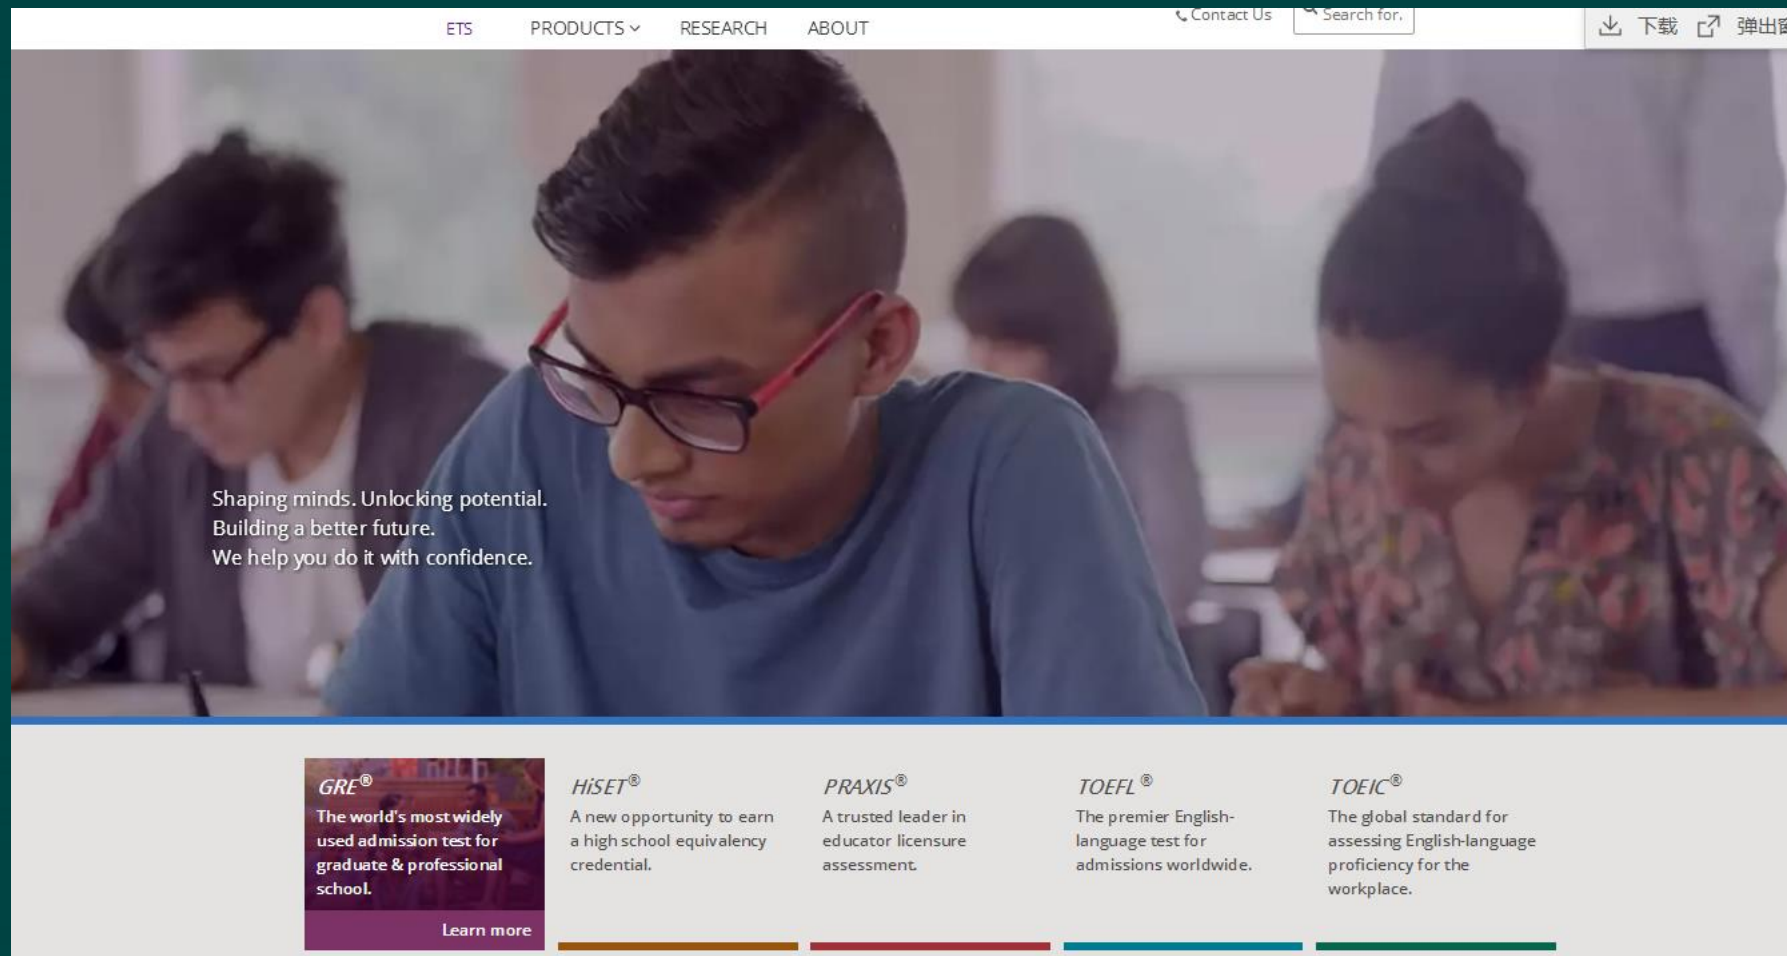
ETS PRODUCTS RESEARCH ABOUT

Contact Us

Search for.

下载 弹出窗

Shaping minds. Unlocking potential.
Building a better future.
We help you do it with confidence.

GRE®
The world's most widely used admission test for graduate & professional school.
Learn more

HiSET®
A new opportunity to earn a high school equivalency credential.

PRAXIS®
A trusted leader in educator licensure assessment.

TOEFL®
The premier English-language test for admissions worldwide.

TOEIC®
The global standard for assessing English-language proficiency for the workplace.